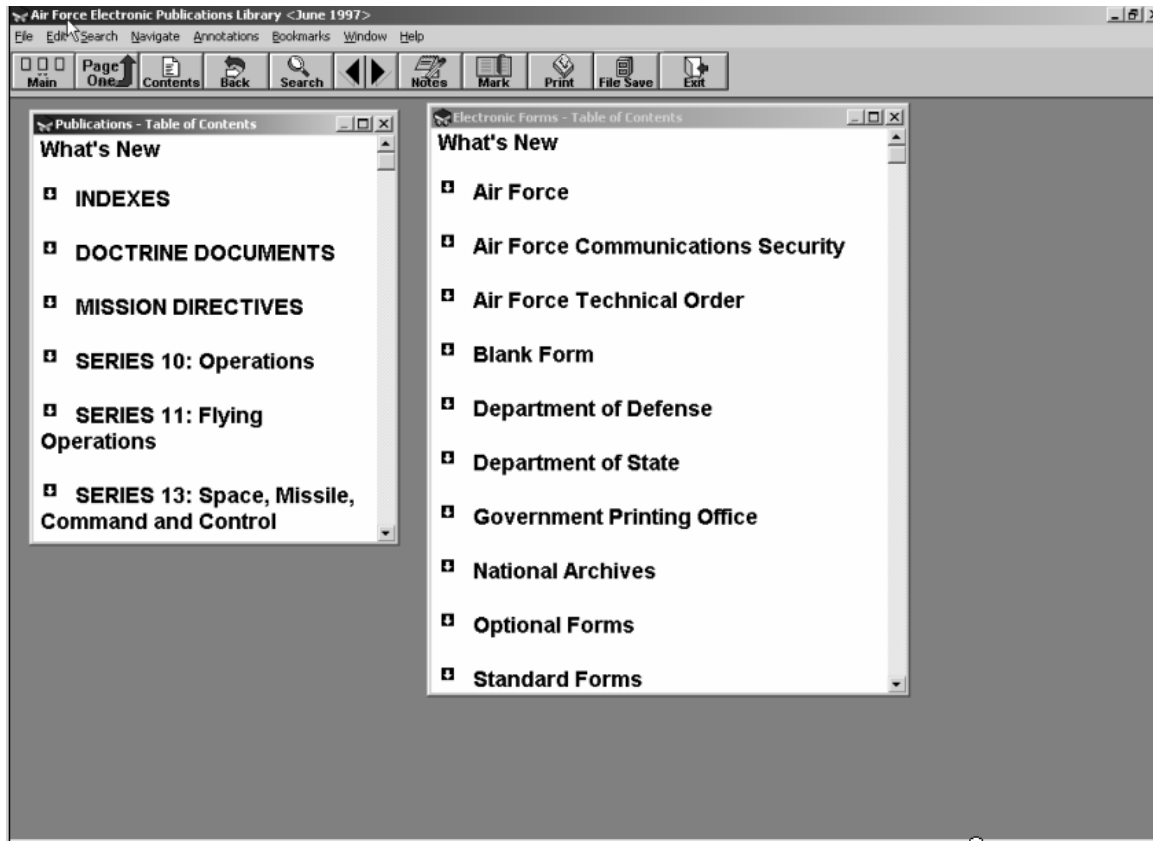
Air Force Electronic Publications Library <June 1997>

File Edit Search Navigate Annotations Bookmarks Window Help

Main Page One Contents Back Search Notes Mark Print File Save Exit

Publications - Table of Contents

What's New

INDEXES

DOCTRINE DOCUMENTS

MISSION DIRECTIVES

SERIES 10: Operations

SERIES 11: Flying Operations

SERIES 13: Space, Missile, Command and Control

Electronic Forms - Table of Contents

What's New

Air Force

Air Force Communications Security

Air Force Technical Order

Blank Form

Department of Defense

Department of State

Government Printing Office

National Archives

Optional Forms

Standard Forms